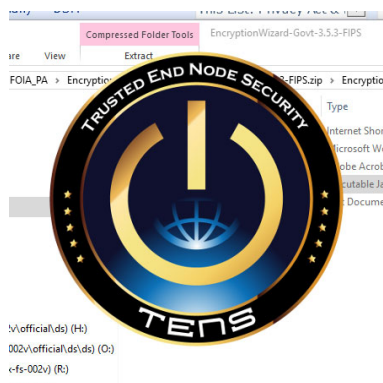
Compressed Folder Tools
EncryptionWizard-Govt-3.5.3-FIPS
are
View
Extract
FOIA_PA > Encryption
3-FIPS.zip > Encryptio
Type
Internet Sho
Microsoft W
obe Acrob
cutable Ja
Docume
2v\official\ds) (H:)
002v\official\ds\ds) (O:)
-fs-002v) (R:)
TRUSTED END NODE SECURITY
TENS